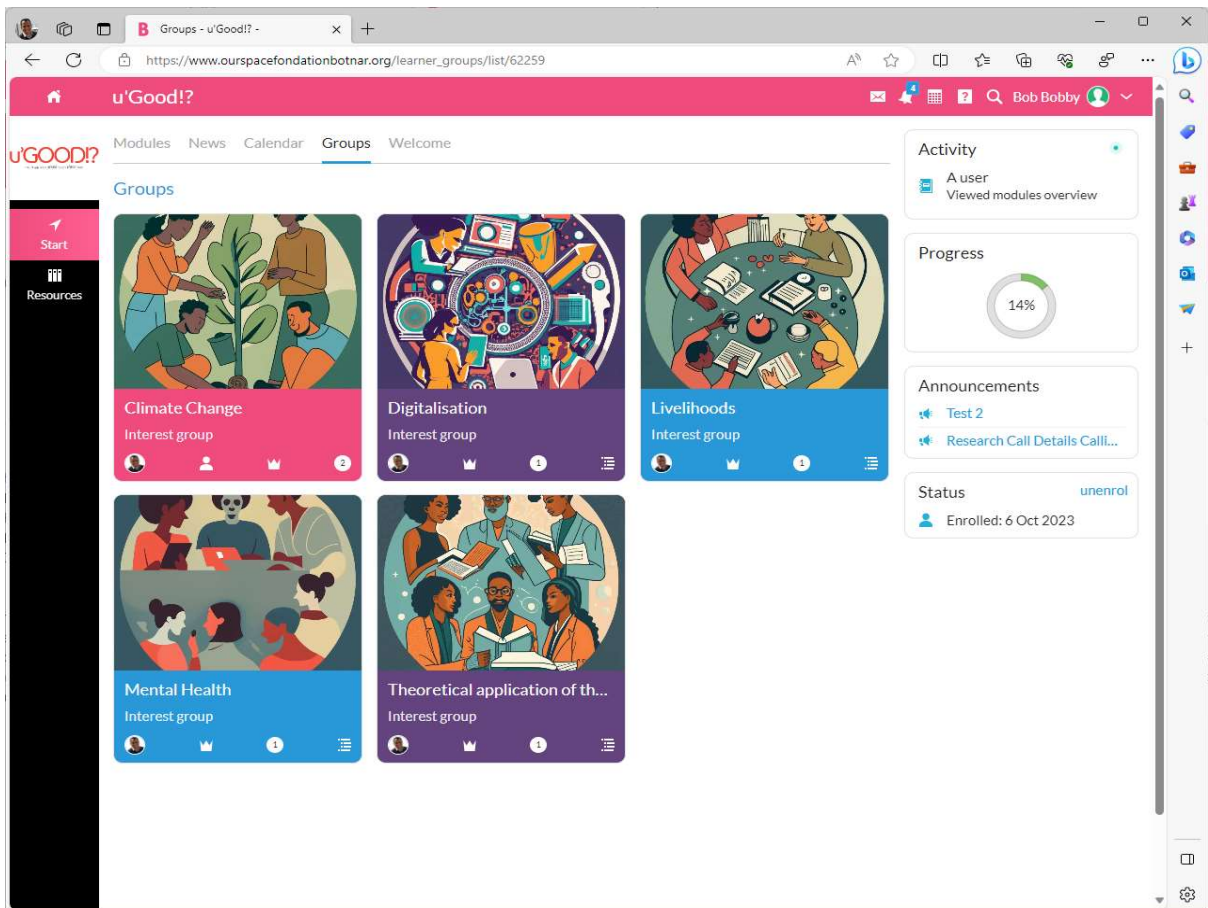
Groups - u'Good!? -

https://www.ourspacefondationbotnar.org/learner_groups/list/62259

u'Good!?

4

Bob Bobby

u'GOOD!?

Start

Resources

Modules News Calendar Groups Welcome

Groups

Climate Change
Interest group
2

Digitalisation
Interest group
1

Livelihoods
Interest group
1

Mental Health
Interest group
1

Theoretical application of th...
Interest group
1

Activity
A user
Viewed modules overview

Progress
14%

Announcements
Test 2
Research Call Details Calli...

Status unenrol
Enrolled: 6 Oct 2023